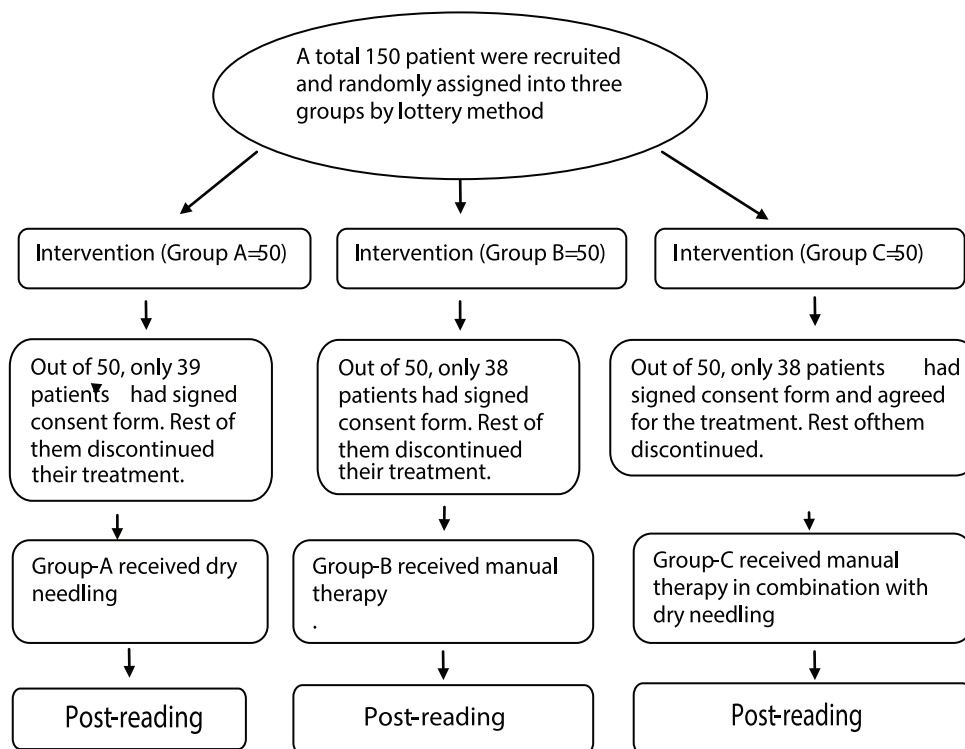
A total 150 patient were recruited and randomly assigned into three groups by lottery method

Intervention (Group A=50)

Intervention (Group B=50)

Intervention (Group C=50)

Out of 50, only 39 patients had signed consent form. Rest of them discontinued their treatment.

Out of 50, only 38 patients had signed consent form. Rest of them discontinued their treatment.

Out of 50, only 38 patients had signed consent form and agreed for the treatment. Rest ofthem discontinued.

Group-A received dry needling

Group-B received manual therapy
.

Group-C received manual therapy in combination with dry needling

Post-reading

Post-reading

Post-reading